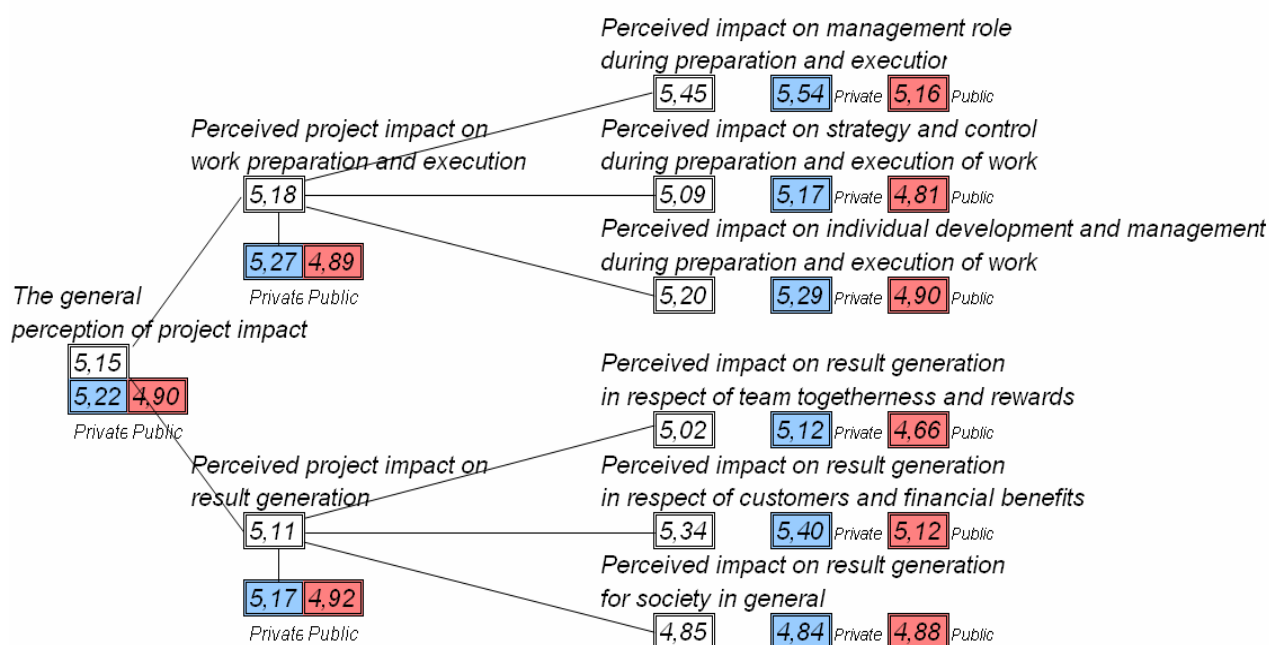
Perceived impact on management role during preparation and executior

5,45 5,54 Private 5,16 Public

Perceived project impact on work preparation and execution

5,18

5,27 4,89
Privatє Public

Perceived impact on strategy and control during preparation and execution of work

5,09 5,17 Private 4,81 Public

Perceived impact on individual development and management during preparation and execution of work

5,20 5,29 Private 4,90 Public

The general perception of project impact

5,15
5,22 4,90
Privatє Public

Perceived impact on result generation in respect of team togetherness and rewards

5,02 5,12 Private 4,66 Public

Perceived project impact on result generation

5,11

5,17 4,92
Privatє Public

Perceived impact on result generation in respect of customers and financial benefits

5,34 5,40 Private 5,12 Public

Perceived impact on result generation for society in general

4,85 4,84 Private 4,88 Public